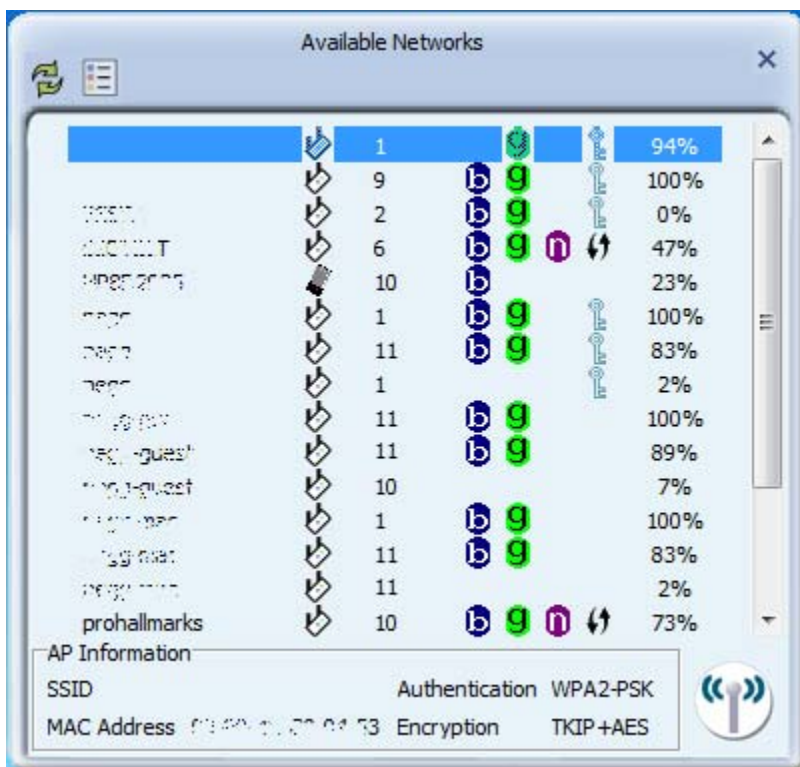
Available Networks

| | | | | | | | |
|---|---|---|---|---|---|---|---|
| | 1 | | | | | | 94% |
| | 9 | b | g | | | | 100% |
| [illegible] | 2 | b | g | | | | 0% |
| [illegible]T | 6 | b | g | n | | | 47% |
| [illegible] | 10 | b | | | | | 23% |
| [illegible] | 1 | b | g | | | | 100% |
| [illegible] | 11 | b | g | | | | 83% |
| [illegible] | 1 | | | | | | 2% |
| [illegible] | 11 | b | g | | | | 100% |
| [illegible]-guest | 11 | b | g | | | | 89% |
| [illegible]-guest | 10 | | | | | | 7% |
| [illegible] | 1 | b | g | | | | 100% |
| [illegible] | 11 | b | g | | | | 83% |
| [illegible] | 11 | | | | | | 2% |
| prohallmarks | 10 | b | g | n | | | 73% |

AP Information
SSID Authentication WPA2-PSK
MAC Address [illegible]:53 Encryption TKIP+AES